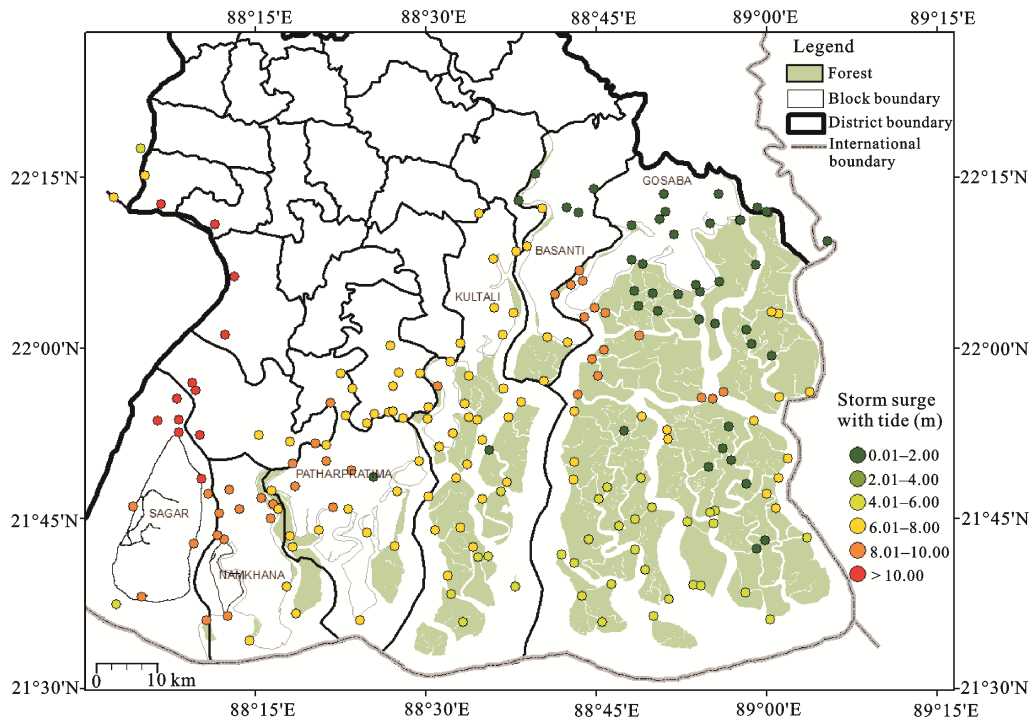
88°15'E 88°30'E 88°45'E 89°00'E 89°15'E

Legend
Forest
Block boundary
District boundary
International boundary

22°15'N 22°15'N
22°00'N 22°00'N
21°45'N 21°45'N
21°30'N 21°30'N

GOSABA
BASANTI
KULTALI
PATHARPRATIMA
SAGAR
NAMKHANA

Storm surge with tide (m)
0.01–2.00
2.01–4.00
4.01–6.00
6.01–8.00
8.01–10.00
> 10.00

0 10 km

88°15'E 88°30'E 88°45'E 89°00'E 89°15'E